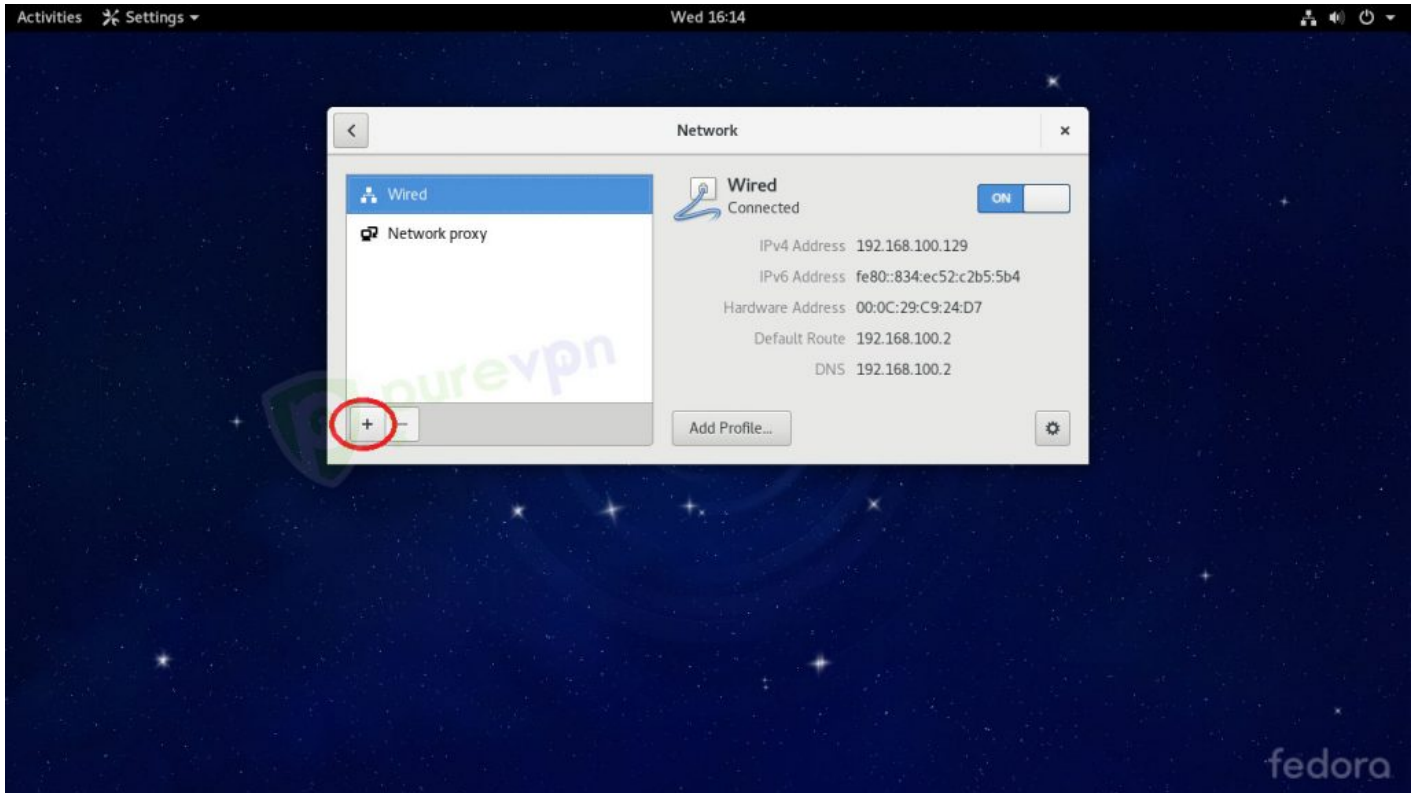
Activities Settings ▾
Wed 16:14

<
Network
×

Wired
Network proxy

+ −

Wired
Connected
ON

IPv4 Address 192.168.100.129
IPv6 Address fe80::834:ec52:c2b5:5b4
Hardware Address 00:0C:29:C9:24:D7
Default Route 192.168.100.2
DNS 192.168.100.2

Add Profile...

purevpn

fedora